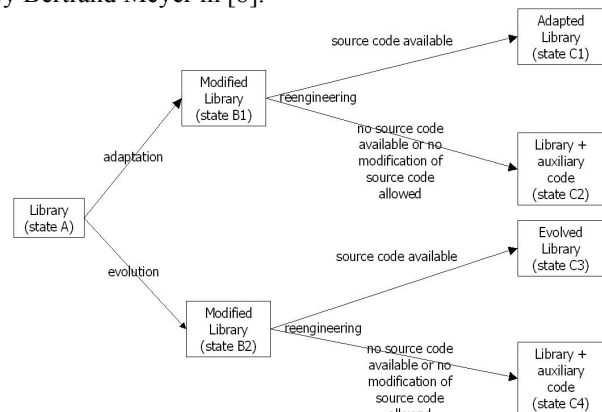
by Bertrand Meyer in [8].

Library (state A)

adaptation

evolution

Modified Library (state B1)

reengineering

source code available

no source code available or no modification of source code allowed

Adapted Library (state C1)

Library + auxiliary code (state C2)

Modified Library (state B2)

reengineering

source code available

no source code available or no modification of source code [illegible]

Evolved Library (state C3)

Library + auxiliary code (state C4)